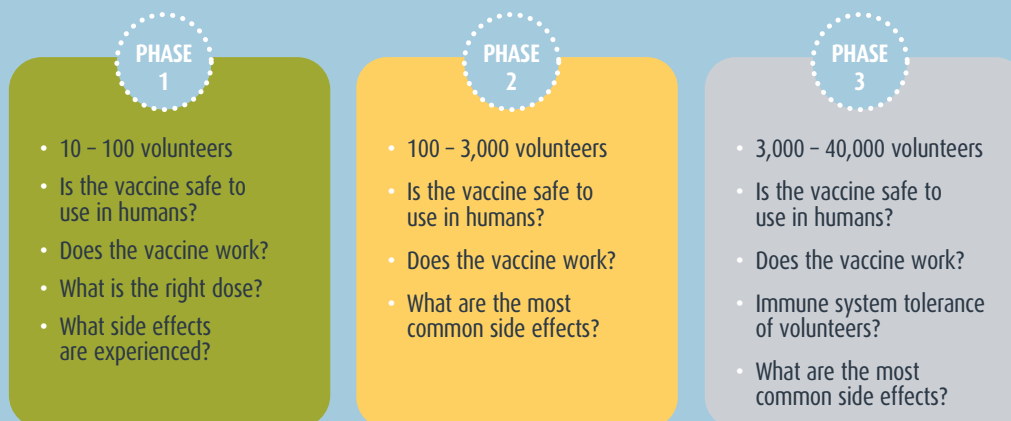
PHASE 1

- 10 – 100 volunteers
- Is the vaccine safe to use in humans?
- Does the vaccine work?
- What is the right dose?
- What side effects are experienced?

PHASE 2

- 100 – 3,000 volunteers
- Is the vaccine safe to use in humans?
- Does the vaccine work?
- What are the most common side effects?

PHASE 3

- 3,000 – 40,000 volunteers
- Is the vaccine safe to use in humans?
- Does the vaccine work?
- Immune system tolerance of volunteers?
- What are the most common side effects?